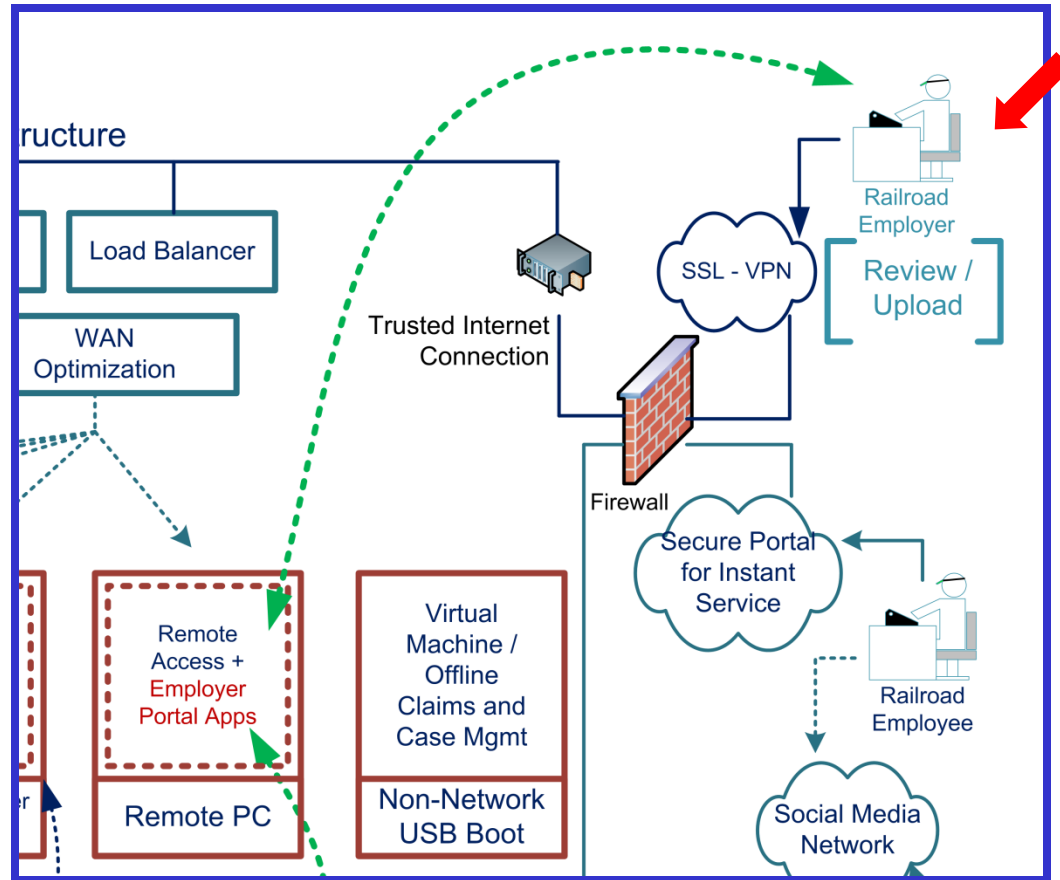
ructure

Load Balancer

WAN Optimization

Trusted Internet Connection

Railroad Employer

SSL - VPN

Review / Upload

Firewall

Secure Portal for Instant Service

Railroad Employee

Social Media Network

Remote Access + Employer Portal Apps

Remote PC

Virtual Machine / Offline Claims and Case Mgmt

Non-Network USB Boot

er